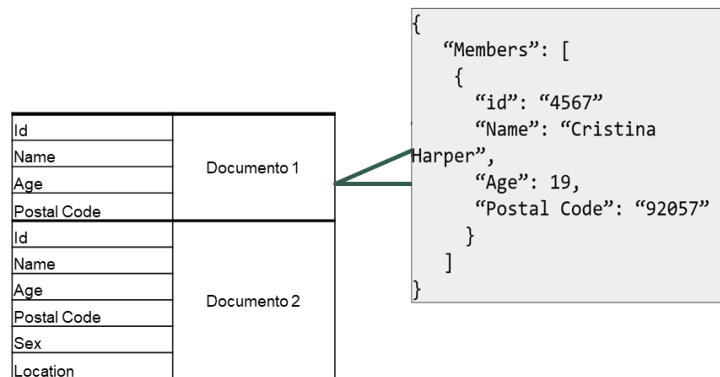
| | |
|---|---|
| Id | Documento 1 |
| Name | |
| Age | |
| Postal Code | |
| Id | Documento 2 |
| Name | |
| Age | |
| Postal Code | |
| Sex | |
| Location | |

{
  “Members”: [
   {
    “id”: “4567”
    “Name”: “Cristina Harper”,
    “Age”: 19,
    “Postal Code”: “92057”
   }
  ]
}